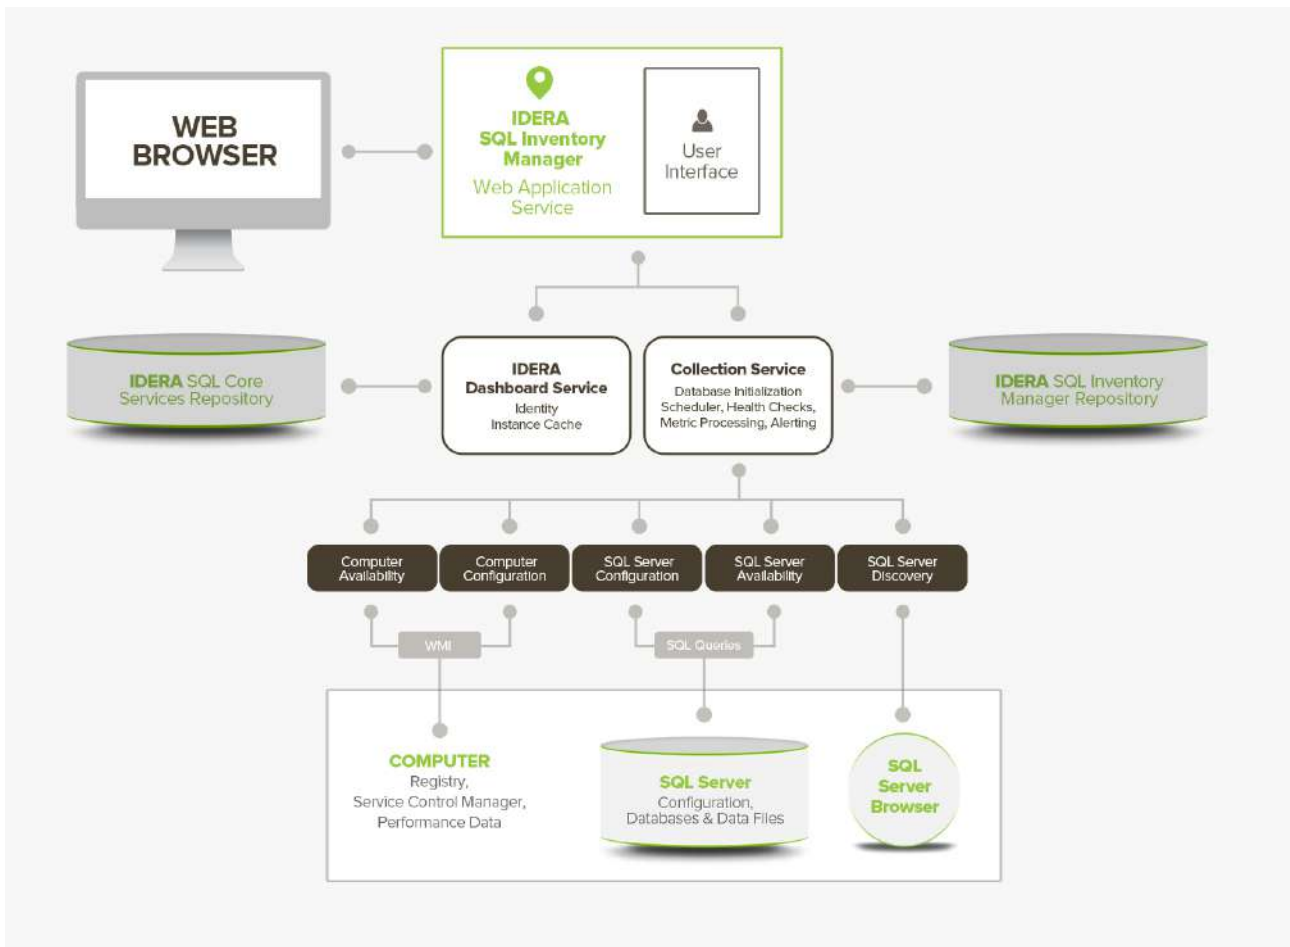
WEB BROWSER

IDERA SQL Inventory Manager
Web Application Service

User Interface

IDERA SQL Core Services Repository

IDERA Dashboard Service
Identity
Instance Cache

Collection Service
Database Initialization
Scheduler, Health Checks,
Metric Processing, Alerting

IDERA SQL Inventory Manager Repository

Computer Availability

Computer Configuration

SQL Server Configuration

SQL Server Availability

SQL Server Discovery

WMI

SQL Queries

COMPUTER
Registry,
Service Control Manager,
Performance Data

SQL Server
Configuration,
Databases & Data Files

SQL Server Browser